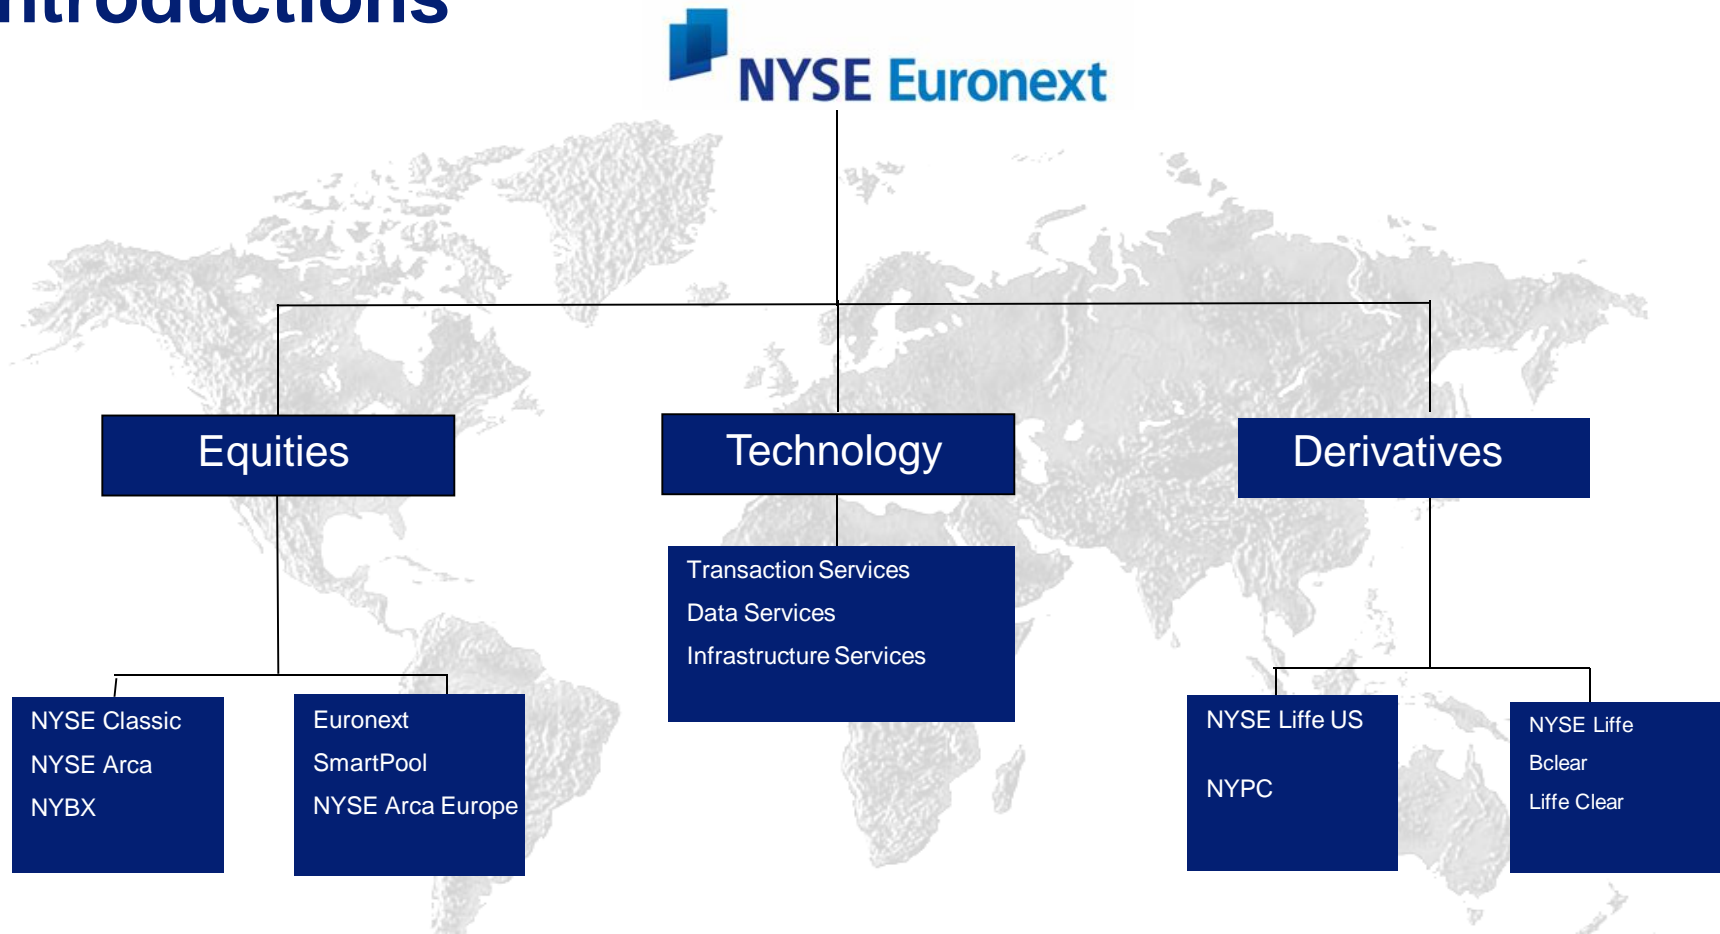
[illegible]

NYSE Euronext

Equities

Technology

Derivatives

Transaction Services
Data Services
Infrastructure Services

NYSE Classic
NYSE Arca
NYBX

Euronext
SmartPool
NYSE Arca Europe

NYSE Liffe US
NYPC

NYSE Liffe
Bclear
Liffe Clear